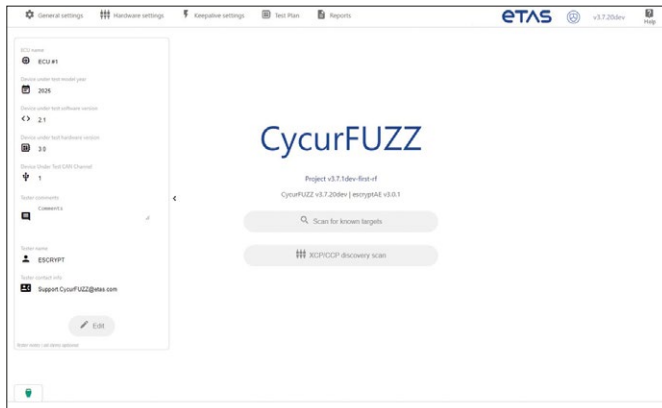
General settings Hardware settings Keepalive settings Test Plan Reports

ETAS v3.7.20dev Help

ECU name
ECU #1

Device under test model year
2025

Device under test software version
2.1

Device under test hardware version
3.0

Device Under Test DIN Channel
1

Tester comments
Comments

Tester name
ESCRYPT

Tester contact info
Support.CycurFUZZ@etas.com

Edit

Enter more / uk ums uploaded

CycurFUZZ

Project v3.7.1dev-first-rf

CycurFUZZ v3.7.20dev | escryptAE v3.0.1

Scan for known targets

XCP/CCP discovery scan